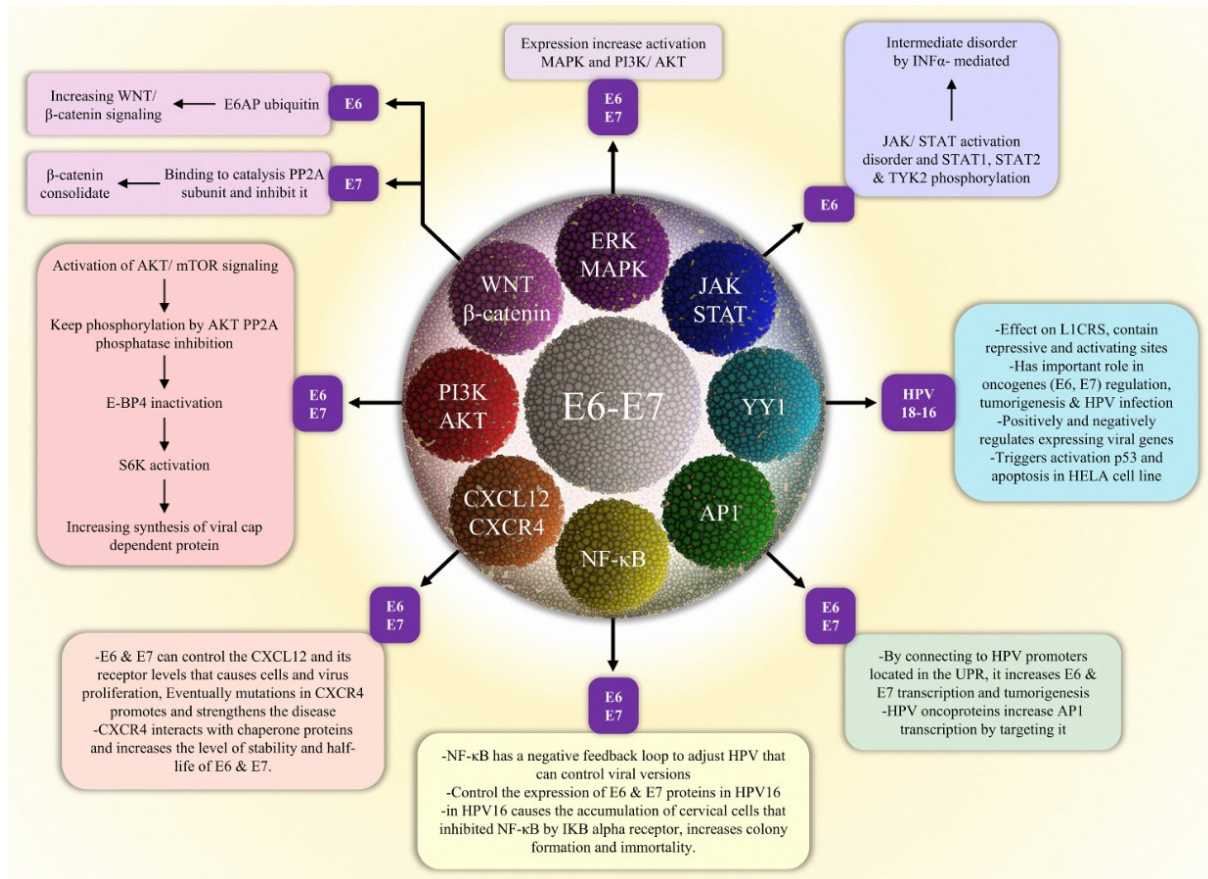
Expression increase activation MAPK and PI3K/ AKT

E6
E7

Intermediate disorder by INFα- mediated

JAK/ STAT activation disorder and STAT1, STAT2 & TYK2 phosphorylation

E6

Increasing WNT/ β-catenin signaling

E6AP ubiquitin

E6

β-catenin consolidate

Binding to catalysis PP2A subunit and inhibit it

E7

ERK MAPK

JAK STAT

WNT β-catenin

E6-E7

YY1

PI3K AKT

CXCL12 CXCR4

NF-κB

AP1

Activation of AKT/ mTOR signaling

Keep phosphorylation by AKT PP2A phosphatase inhibition

E-BP4 inactivation

S6K activation

Increasing synthesis of viral cap dependent protein

E6
E7

-Effect on L1CRS, contain repressive and activating sites
-Has important role in oncogenes (E6, E7) regulation, tumorigenesis & HPV infection
-Positively and negatively regulates expressing viral genes
-Triggers activation p53 and apoptosis in HELA cell line

HPV
18-16

E6
E7

-E6 & E7 can control the CXCL12 and its receptor levels that causes cells and virus proliferation, Eventually mutations in CXCR4 promotes and strengthens the disease
-CXCR4 interacts with chaperone proteins and increases the level of stability and half-life of E6 & E7.

E6
E7

-NF-κB has a negative feedback loop to adjust HPV that can control viral versions
-Control the expression of E6 & E7 proteins in HPV16
-in HPV16 causes the accumulation of cervical cells that inhibited NF-κB by IKB alpha receptor, increases colony formation and immortality.

E6
E7

-By connecting to HPV promoters located in the UPR, it increases E6 & E7 transcription and tumorigenesis
-HPV oncoproteins increase AP1 transcription by targeting it